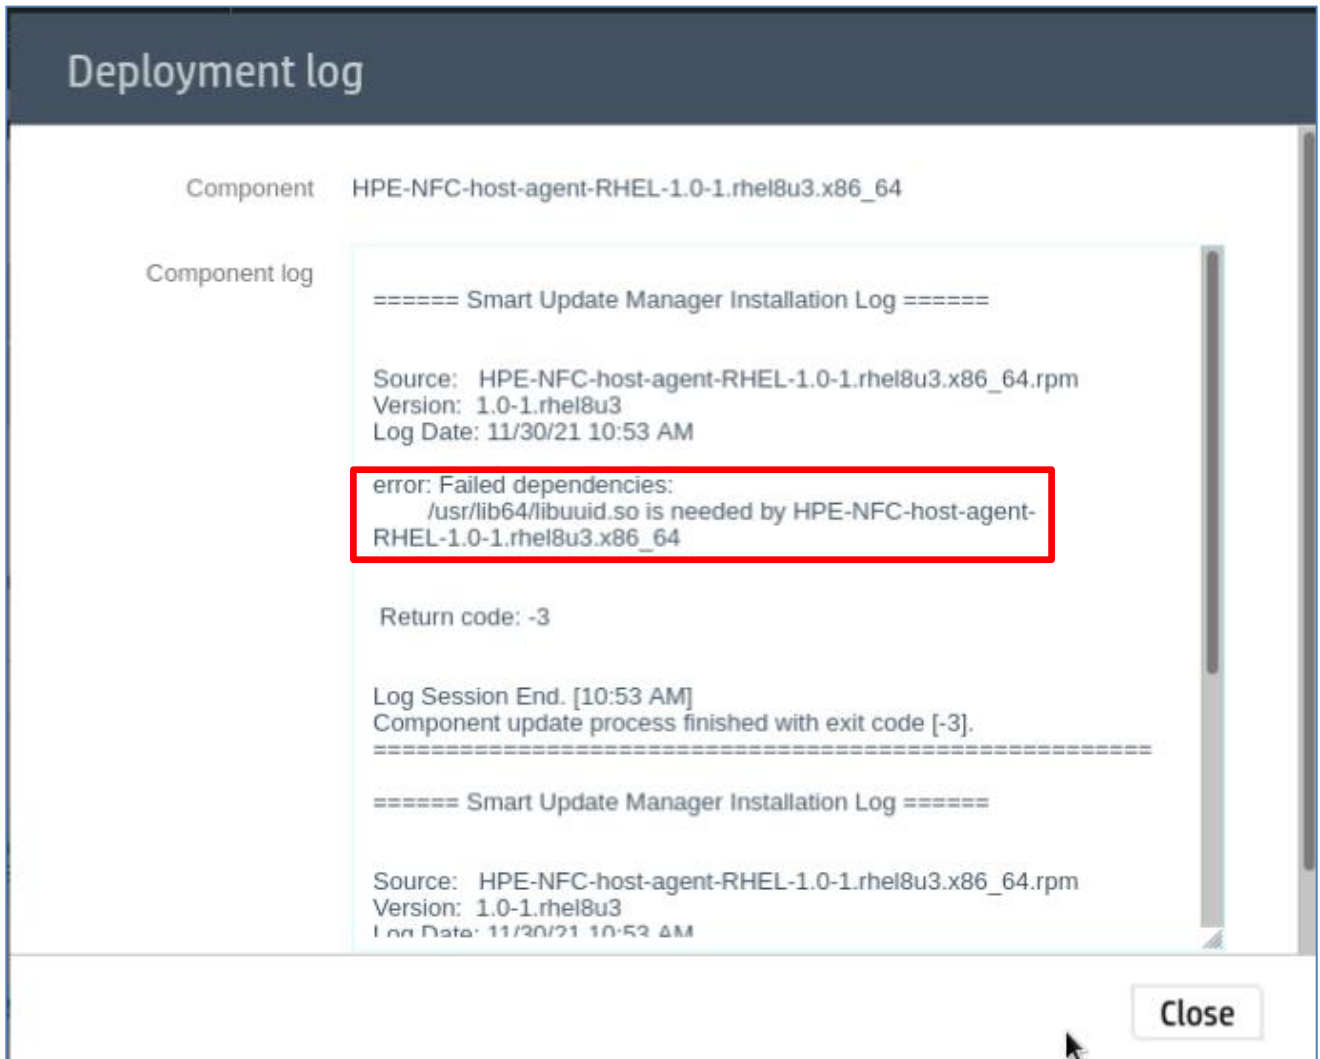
Deployment log

Component HPE-NFC-host-agent-RHEL-1.0-1.rhel8u3.x86_64

Component log

====== Smart Update Manager Installation Log ======

Source: HPE-NFC-host-agent-RHEL-1.0-1.rhel8u3.x86_64.rpm
Version: 1.0-1.rhel8u3
Log Date: 11/30/21 10:53 AM

error: Failed dependencies:
/usr/lib64/libuuid.so is needed by HPE-NFC-host-agent-RHEL-1.0-1.rhel8u3.x86_64

Return code: -3

Log Session End. [10:53 AM]
Component update process finished with exit code [-3].
==========================================================

====== Smart Update Manager Installation Log ======

Source: HPE-NFC-host-agent-RHEL-1.0-1.rhel8u3.x86_64.rpm
Version: 1.0-1.rhel8u3
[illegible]

Close